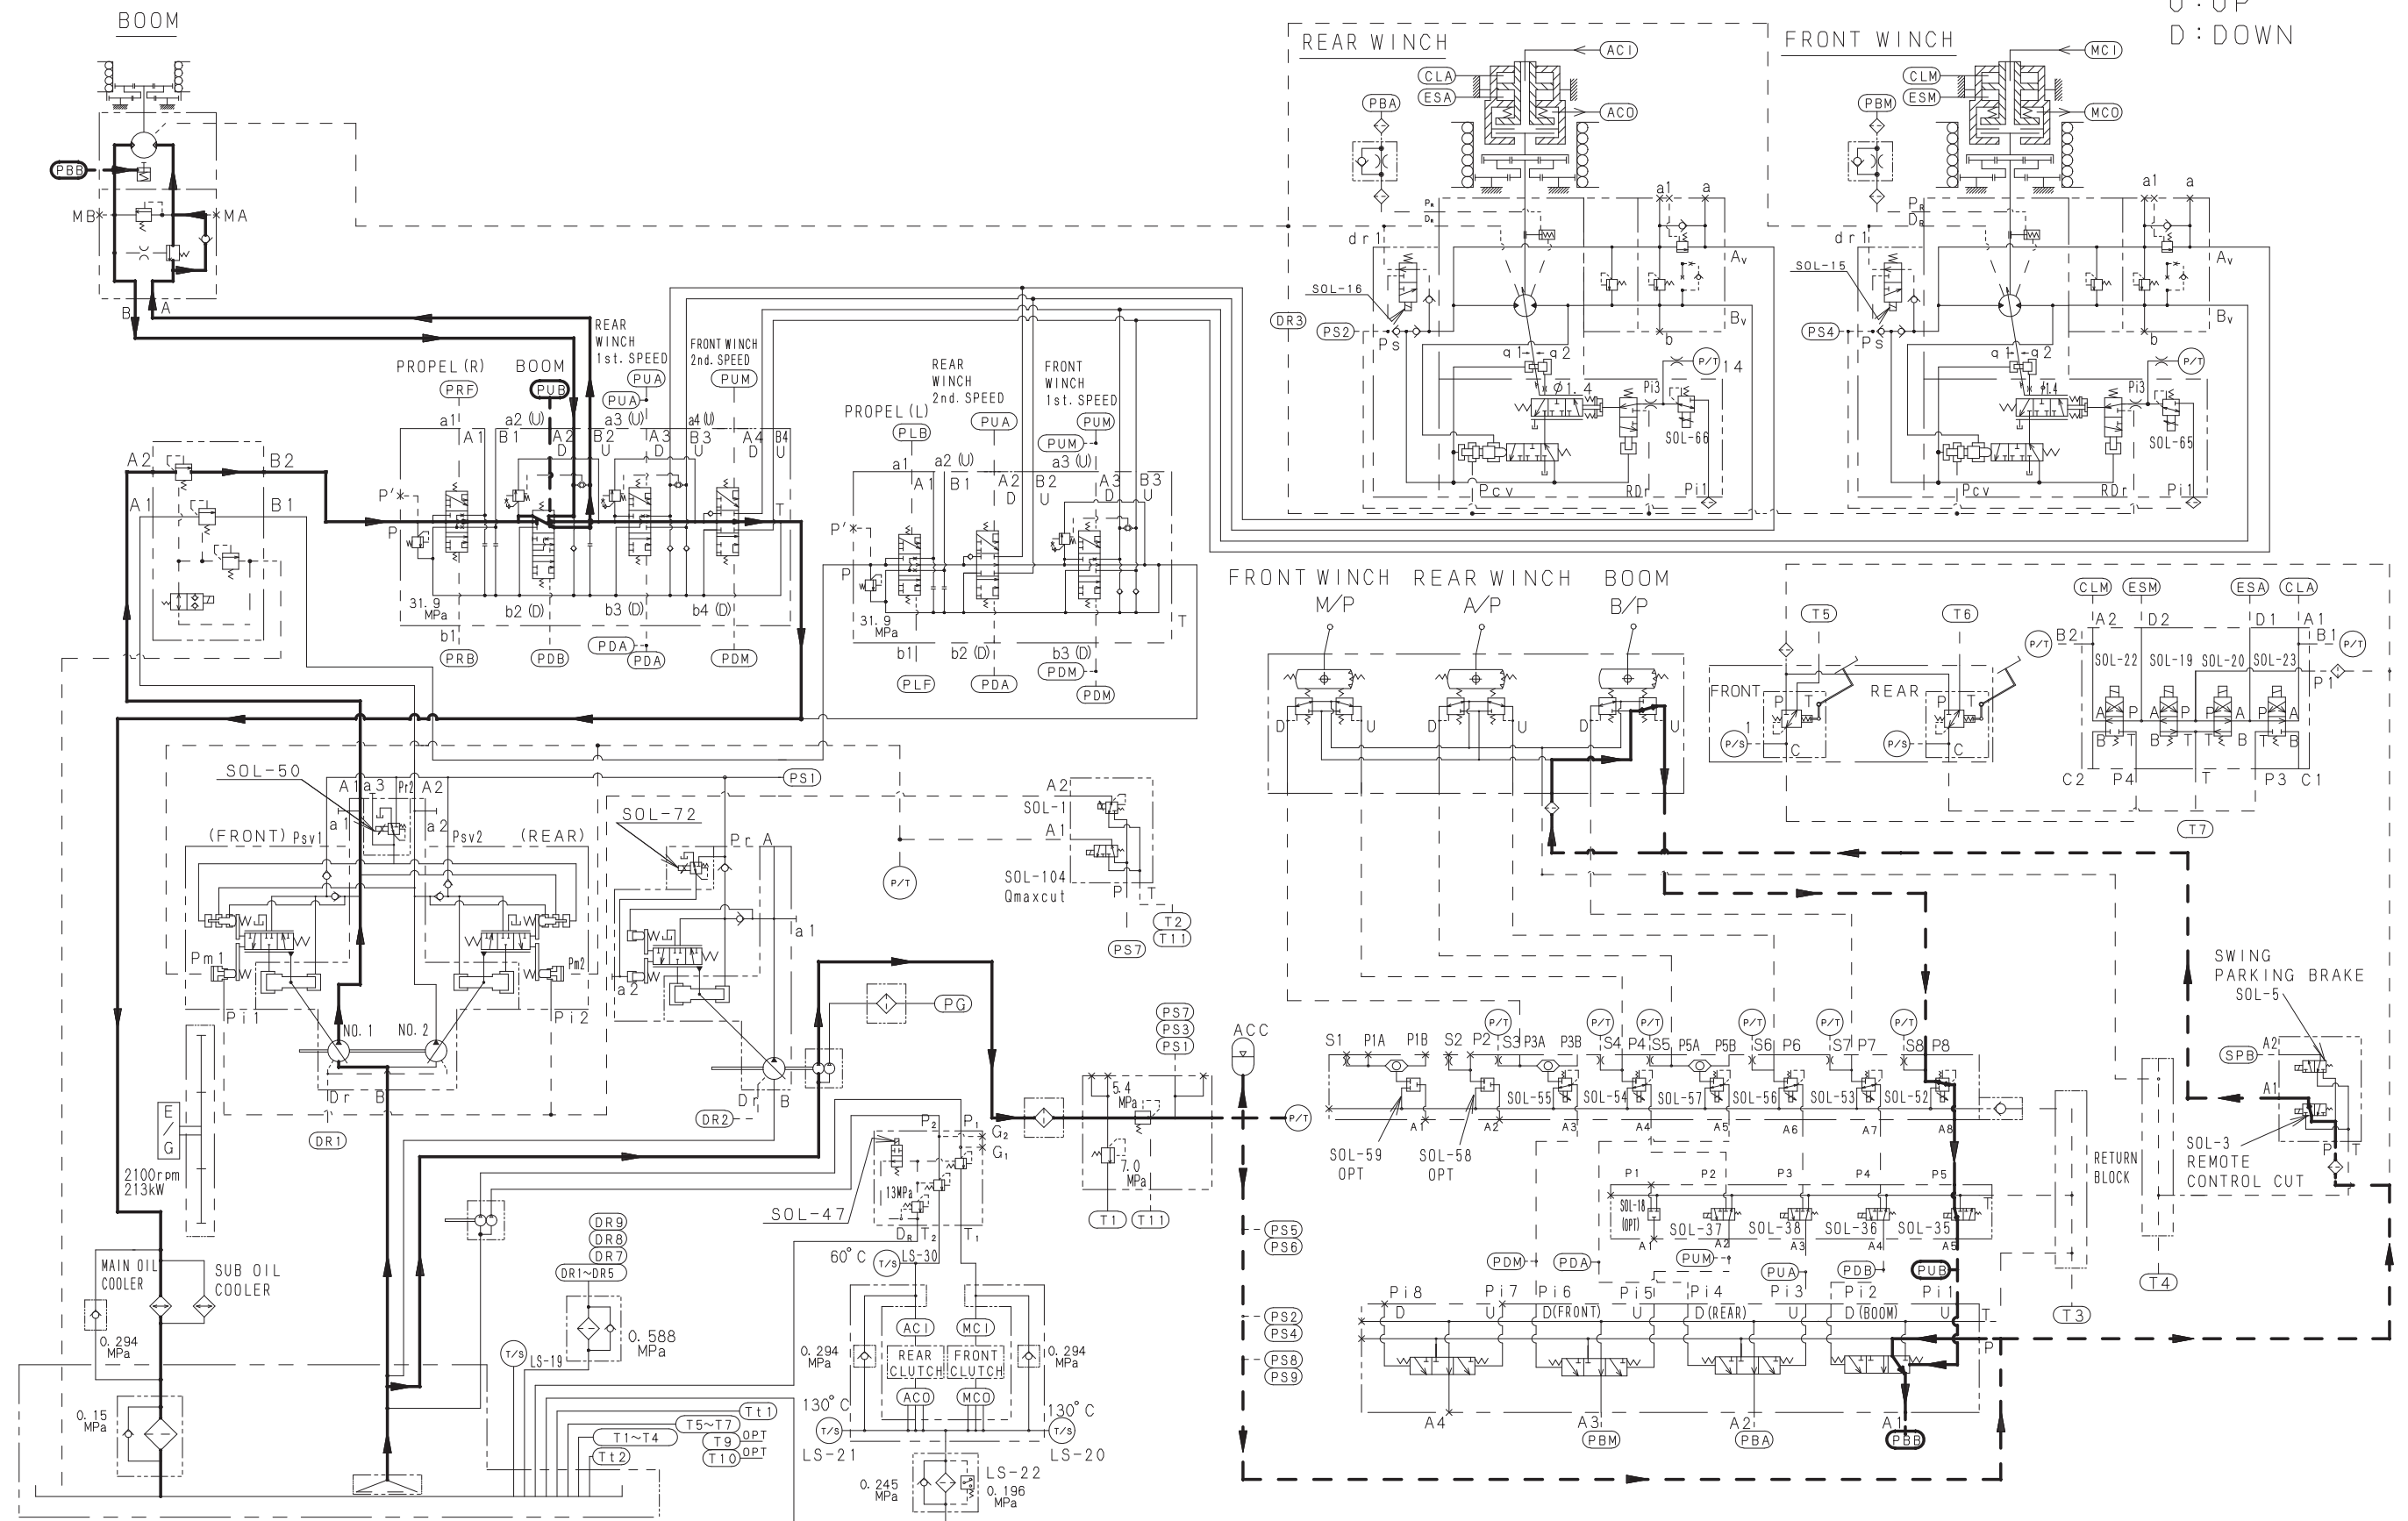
U : UP
D : DOWN

BOOM

PBB
MB
MA
B
A

REAR WINCH
ACI
CLA
ESA
ACO
PBA
a1
a
dr1
SOL-16
DR3
PS2
Ps
Av
Bv
b
a1 a2
P/T
ϕ1.4
Pi3
SOL-66
Pcv
RDr
Pi1

FRONT WINCH
MCI
CLM
ESM
MCO
PBM
a1
a
dr1
SOL-15
PS4
Ps
Av
Bv
b
a1 a2
P/T
Pi3
SOL-65
Pcv
RDr
Pi1

REAR WINCH 1st. SPEED
FRONT WINCH 2nd. SPEED
PROPEL (R)
BOOM
PRF
PUB
PUA
PUA
PUM
a1
a2 (U)
a3 (U)
a4 (U)
A1
B1
A2 D
B2 U
A3 D
B3 U
A4 D
B4 U
P'
P
T
31.9 MPa
b1
b2 (D)
b3 (D)
b4 (D)
PRB
PDB
PDA
PDA
PDM

REAR WINCH 2nd. SPEED
FRONT WINCH 1st. SPEED
PROPEL (L)
PLB
PUA
PUM
PUM
a1
a2 (U)
a3 (U)
A1
B1
A2 D
B2 U
A3 D
B3 U
P'
P
T
31.9 MPa
b1
b2 (D)
b3 (D)
PLF
PDA
PDM
PDM

A2
B2
A1
B1

FRONT WINCH M/P
REAR WINCH A/P
BOOM B/P
D U
D U
D U

T5
T6
FRONT
REAR
P T
C
P/S
P/S
P/T
T7

CLM
ESM
ESA
CLA
B2
A2
D2
D1
A1
B1
P/T
P1
SOL-22
SOL-19
SOL-20
SOL-23
A P B T
C2
P4
T
P3
C1

SOL-50
A1 a3 Pr2 A2
a1
a2
(FRONT) Psv1
Psv2 (REAR)
Pm1
Pm2
Pi1
Pi2
NO.1
NO.2
Dr
B
DR1
PS1

SOL-72
Pr
A
a1
a2
Dr
B
DR2

A2
SOL-1
A1
SOL-104 Qmaxcut
P
T
T2
T11
PS7
P/T

PG
PS7
PS3
PS1
5.4 MPa
7.0 MPa
T1
T11

ACC
P/T

E/G
2100rpm
213kW

MAIN OIL COOLER
SUB OIL COOLER
0.294 MPa
0.15 MPa

P2
P1
G2
G1
13MPa
SOL-47
Dr
T2
T1
60°C
T/S
LS-30
ACI
MCI
REAR CLUTCH
FRONT CLUTCH
ACO
MCO
0.294 MPa
0.294 MPa
130°C
130°C
T/S
T/S
LS-21
LS-20
0.245 MPa
LS-22
0.196 MPa

DR9
DR8
DR7
DR1~DR5
0.588 MPa
T/S
LS-19
Tt1
T5~T7
T1~T4
T9 OPT
T10 OPT
Tt2

S1 P1A P1B S2 P2 S3 P3A P3B S4 P4 S5 P5A P5B S6 P6 S7 P7 S8 P8
P/T
SOL-55
SOL-54
SOL-57
SOL-56
SOL-53
SOL-52
A1 A2 A3 A4 A5 A6 A7 A8
SOL-59 OPT
SOL-58 OPT

P1 P2 P3 P4 P5
SOL-18 (OPT)
SOL-37
SOL-38
SOL-36
SOL-35
A1 A2 A3 A4 A5
T

PS5
PS6
PDM
PDA
PUM
PUA
PDB
PUB

Pi8 Pi7 Pi6 Pi5 Pi4 Pi3 Pi2 Pi1
D U D(FRONT) U D(REAR) U D(BOOM) U
T
P
PS2
PS4
PS8
PS9
A4
A3
A2
A1
PBM
PBA
PBB

RETURN BLOCK
T3
T4

SWING PARKING BRAKE SOL-5
SPB
A2
A1
P T
SOL-3 REMOTE CONTROL CUT